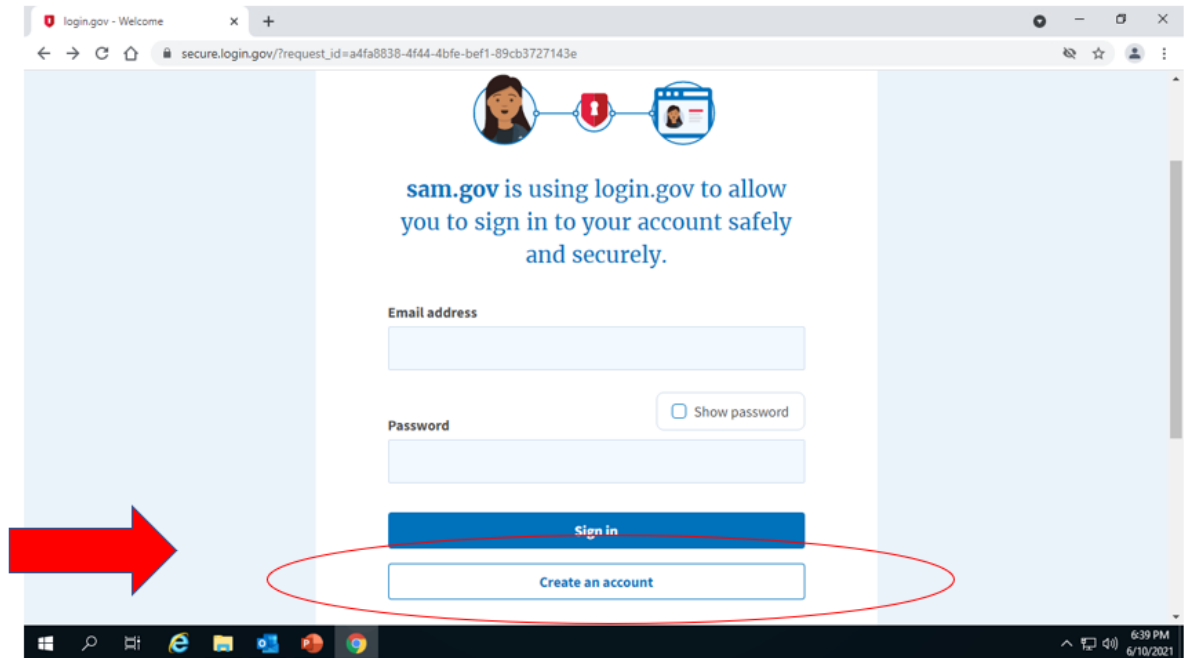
login.gov - Welcome

secure.login.gov/?request_id=a4fa8838-4f44-4bfe-bef1-89cb3727143e

sam.gov is using login.gov to allow you to sign in to your account safely and securely.

Email address

Show password

Password

Sign in

Create an account

6:39 PM
6/10/2021